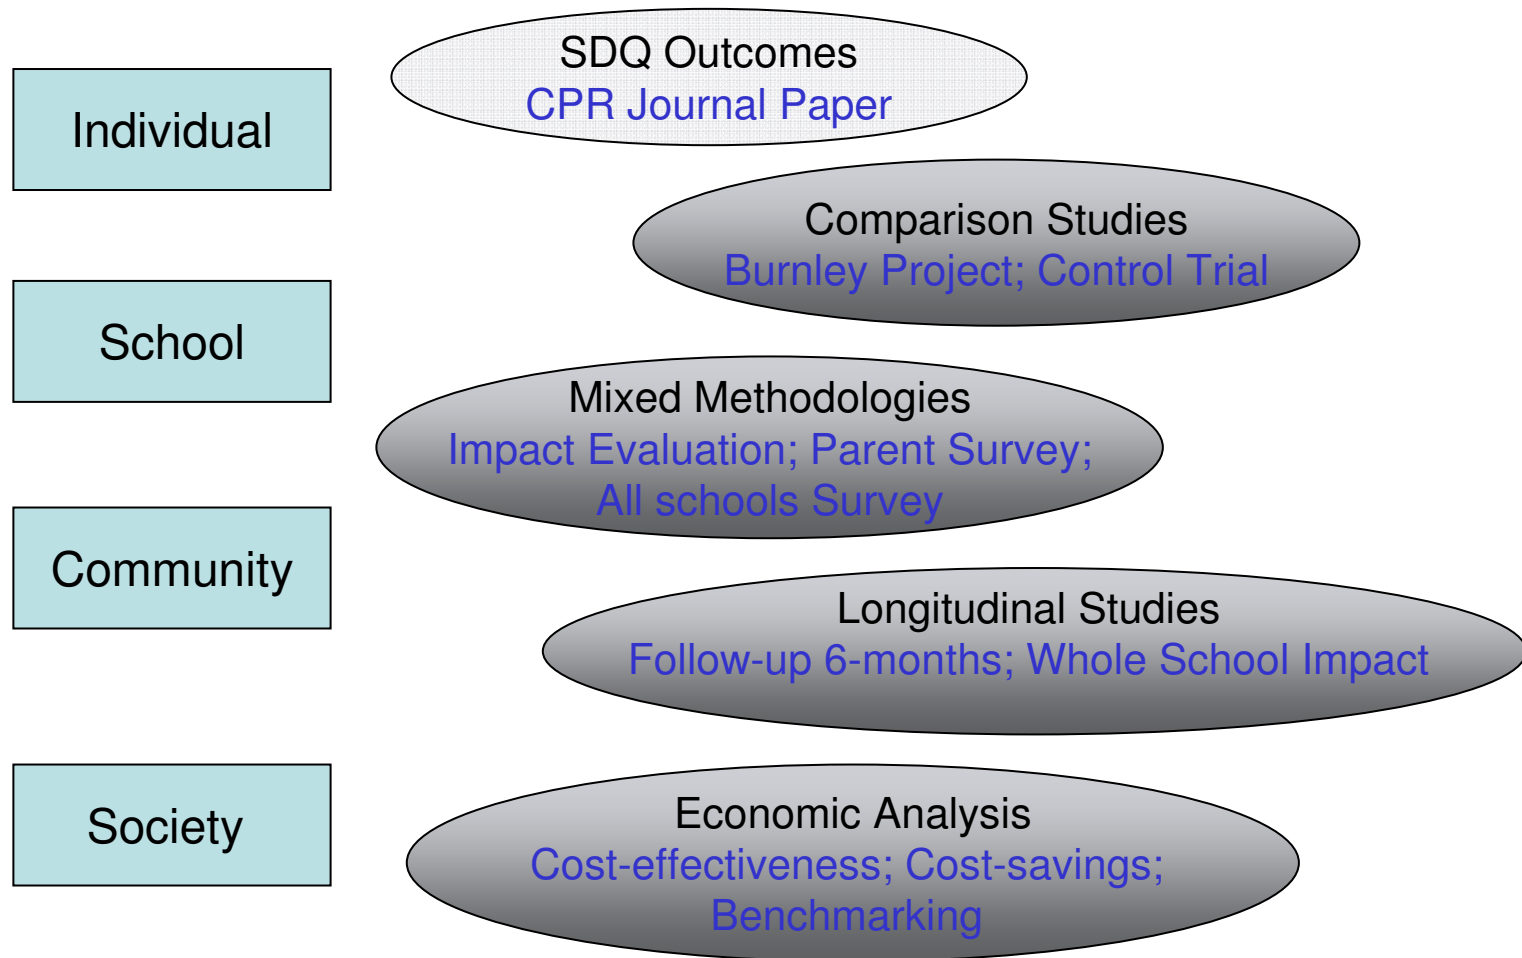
Individual

SDQ Outcomes
CPR Journal Paper

Comparison Studies
Burnley Project; Control Trial

School

Mixed Methodologies
Impact Evaluation; Parent Survey; All schools Survey

Community

Longitudinal Studies
Follow-up 6-months; Whole School Impact

Society

Economic Analysis
Cost-effectiveness; Cost-savings; Benchmarking